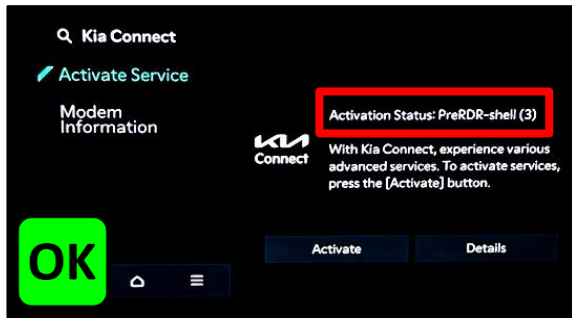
Kia Connect

Activate Service

Modem Information

Activation Status: PreRDR-shell (3)

KIA Connect

With Kia Connect, experience various advanced services. To activate services, press the [Activate] button.

OK

Activate

Details